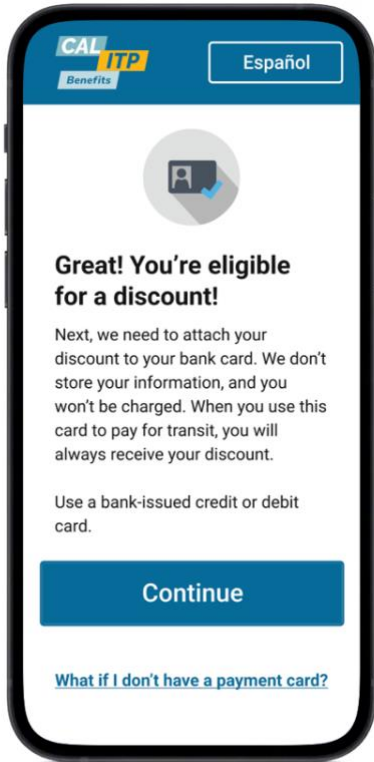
CAL ITP
Benefits

Español

Great! You're eligible for a discount!

Next, we need to attach your discount to your bank card. We don't store your information, and you won't be charged. When you use this card to pay for transit, you will always receive your discount.

Use a bank-issued credit or debit card.

Continue

What if I don't have a payment card?